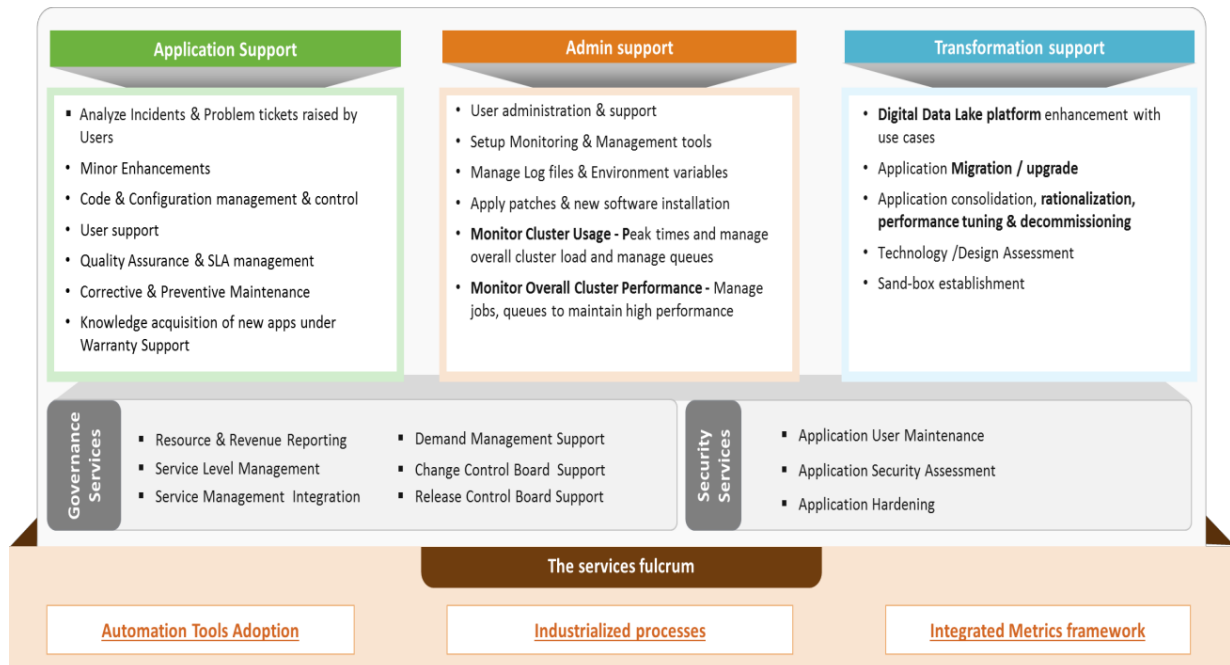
Application Support

- Analyze Incidents & Problem tickets raised by Users
- Minor Enhancements
- Code & Configuration management & control
- User support
- Quality Assurance & SLA management
- Corrective & Preventive Maintenance
- Knowledge acquisition of new apps under Warranty Support

Admin support

- User administration & support
- Setup Monitoring & Management tools
- Manage Log files & Environment variables
- Apply patches & new software installation
- **Monitor Cluster Usage - P**eak times and manage overall cluster load and manage queues
- **Monitor Overall Cluster Performance -** Manage jobs, queues to maintain high performance

Transformation support

- **Digital Data Lake platform** enhancement with use cases
- Application **Migration / upgrade**
- Application consolidation, **rationalization, performance tuning & decommissioning**
- Technology /Design Assessment
- Sand-box establishment

Governance Services

- Resource & Revenue Reporting
- Service Level Management
- Service Management Integration
- Demand Management Support
- Change Control Board Support
- Release Control Board Support

Security Services

- Application User Maintenance
- Application Security Assessment
- Application Hardening

The services fulcrum

Automation Tools Adoption

Industrialized processes

Integrated Metrics framework